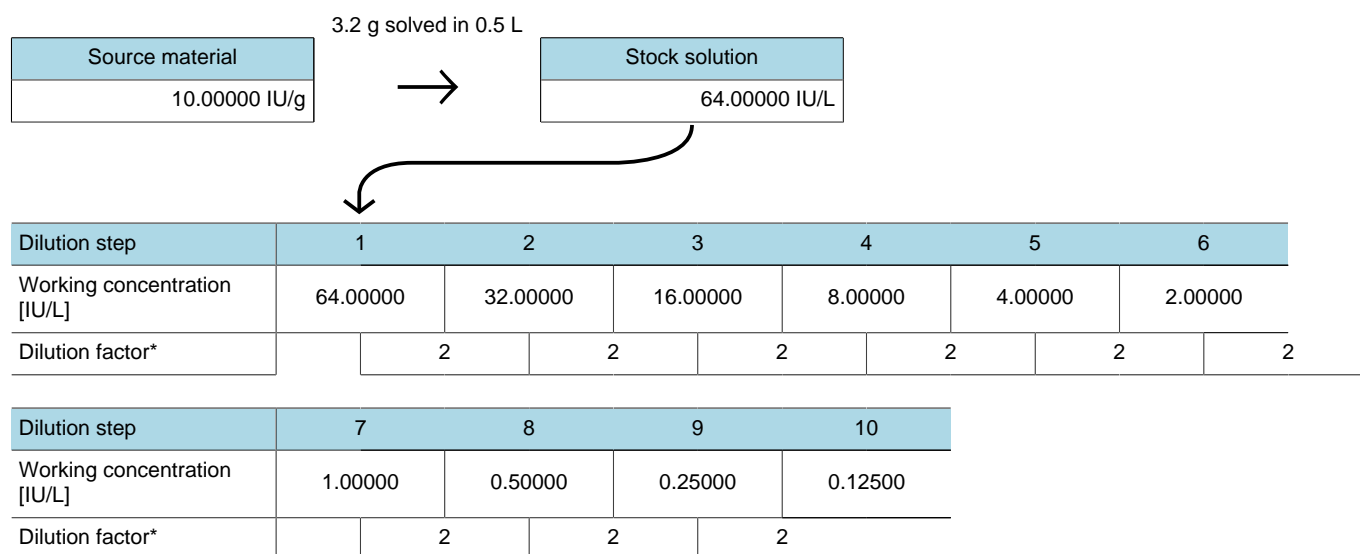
3.2 g solved in 0.5 L

| Source material |
|---|
| 10.00000 IU/g |

| Stock solution |
|---|
| 64.00000 IU/L |

| Dilution step | 1 | 2 | 3 | 4 | 5 | 6 |
|---|---|---|---|---|---|---|
| Working concentration [IU/L] | 64.00000 | 32.00000 | 16.00000 | 8.00000 | 4.00000 | 2.00000 |
| Dilution factor* | 2 | 2 | 2 | 2 | 2 | 2 |

| Dilution step | 7 | 8 | 9 | 10 |
|---|---|---|---|---|
| Working concentration [IU/L] | 1.00000 | 0.50000 | 0.25000 | 0.12500 |
| Dilution factor* | 2 | 2 | 2 | |